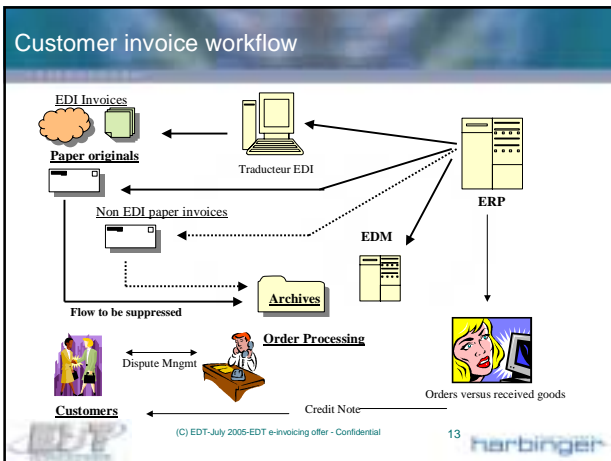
Customer invoice workflow

EDI Invoices

Paper originals

Traducteur EDI

ERP

Non EDI paper invoices

EDM

Archives

Flow to be suppressed

Order Processing

Dispute Mngmt

Orders versus received goods

Credit Note

Customers

(C) EDT-July 2005-EDT e-invoicing offer - Confidential

13

harbinger